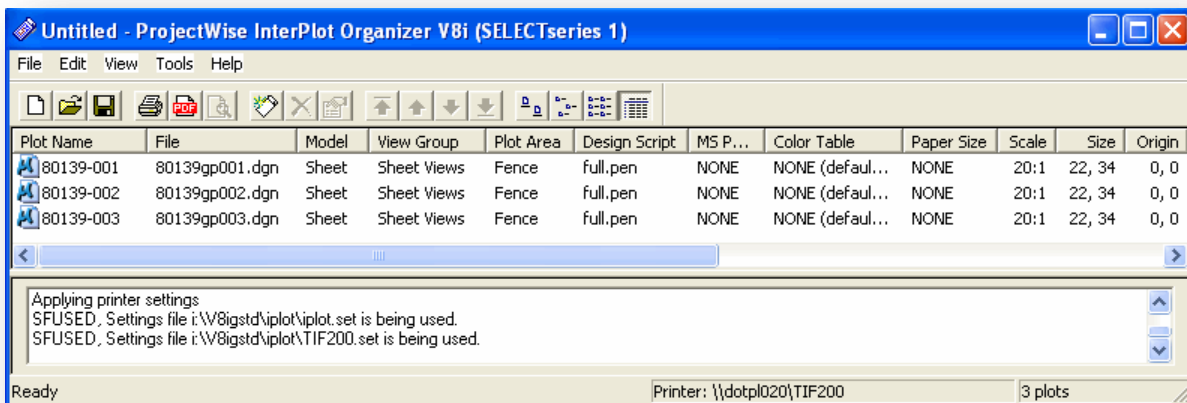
Untitled - ProjectWise InterPlot Organizer V8i (SELECTseries 1)

File Edit View Tools Help

| Plot Name | File | Model | View Group | Plot Area | Design Script | MS P... | Color Table | Paper Size | Scale | Size | Origin |
|---|---|---|---|---|---|---|---|---|---|---|---|
| 80139-001 | 80139gp001.dgn | Sheet | Sheet Views | Fence | full.pen | NONE | NONE (defaul... | NONE | 20:1 | 22, 34 | 0, 0 |
| 80139-002 | 80139gp002.dgn | Sheet | Sheet Views | Fence | full.pen | NONE | NONE (defaul... | NONE | 20:1 | 22, 34 | 0, 0 |
| 80139-003 | 80139gp003.dgn | Sheet | Sheet Views | Fence | full.pen | NONE | NONE (defaul... | NONE | 20:1 | 22, 34 | 0, 0 |

Applying printer settings
SFUSED, Settings file i:\V8igstd\iplot\iplot.set is being used.
SFUSED, Settings file i:\V8igstd\iplot\TIF200.set is being used.

Ready
Printer: \\dotpl020\TIF200
3 plots